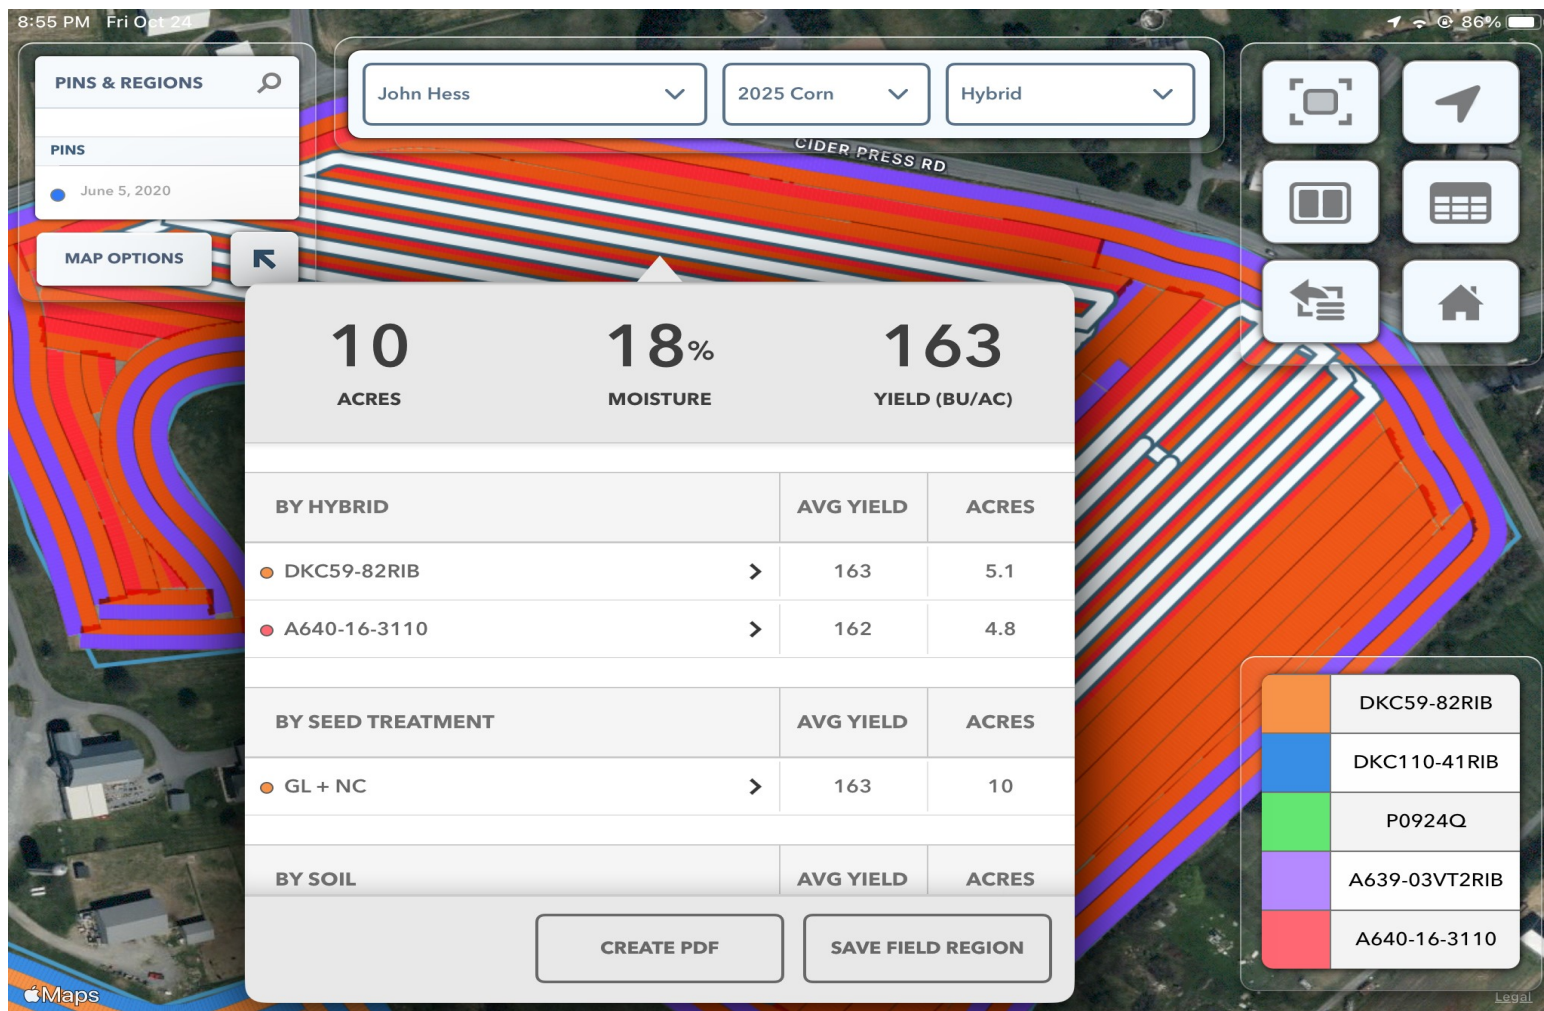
8:55 PM Fri Oct 24

86%

PINS & REGIONS

PINS

June 5, 2020

MAP OPTIONS

John Hess

2025 Corn

Hybrid

CIDER PRESS RD

10
ACRES

18%
MOISTURE

163
YIELD (BU/AC)

| BY HYBRID | AVG YIELD | ACRES |
|---|---|---|
| DKC59-82RIB | 163 | 5.1 |
| A640-16-3110 | 162 | 4.8 |

| BY SEED TREATMENT | AVG YIELD | ACRES |
|---|---|---|
| GL + NC | 163 | 10 |

| BY SOIL | AVG YIELD | ACRES |
|---|---|---|

CREATE PDF

SAVE FIELD REGION

DKC59-82RIB
DKC110-41RIB
P0924Q
A639-03VT2RIB
A640-16-3110

Maps

Legal